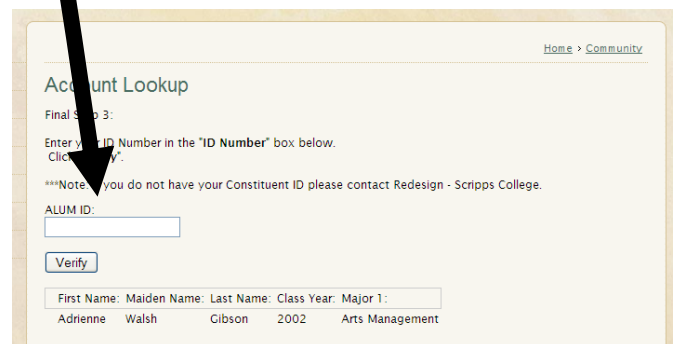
Home > Community

Ac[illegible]ount Lookup

Final S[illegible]p 3:

Enter y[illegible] ID Number in the "ID Number" box below.
Click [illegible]y".

***Note: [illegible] you do not have your Constituent ID please contact Redesign - Scripps College.

ALUM ID:

Verify

| First Name: | Maiden Name: | Last Name: | Class Year: | Major 1: |
|---|---|---|---|---|
| Adrienne | Walsh | Gibson | 2002 | Arts Management |